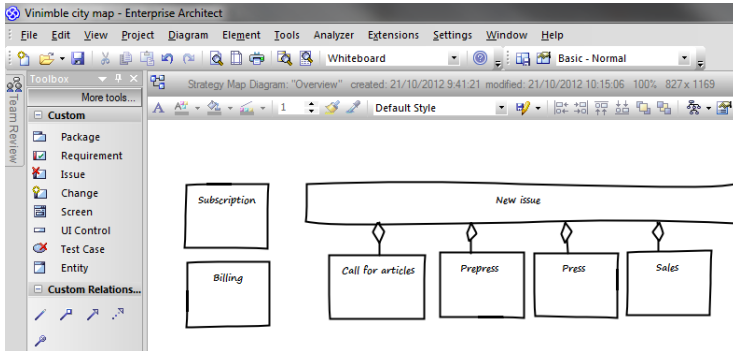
Vinimble city map - Enterprise Architect

File Edit View Project Diagram Element Tools Analyzer Extensions Settings Window Help

Whiteboard

Basic - Normal

Team Review

Toolbox

More tools...

Custom

Package

Requirement

Issue

Change

Screen

UI Control

Test Case

Entity

Custom Relations...

Strategy Map Diagram: "Overview" created: 21/10/2012 9:41:21 modified: 21/10/2012 10:15:06 100% 827 x 1169

1

Default Style

Subscription

Billing

New issue

Call for articles

Prepress

Press

Sales